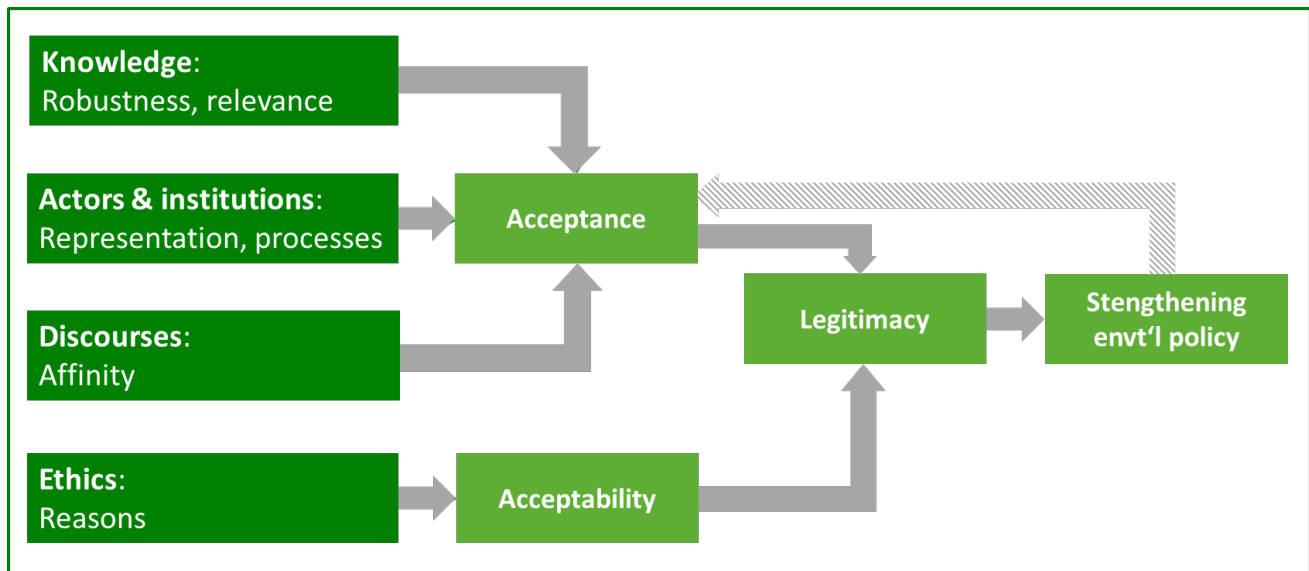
**Knowledge**:
Robustness, relevance

**Actors & institutions**:
Representation, processes

**Discourses**:
Affinity

**Ethics**:
Reasons

**Acceptance**

**Acceptability**

**Legitimacy**

**Stengthening envt'l policy**